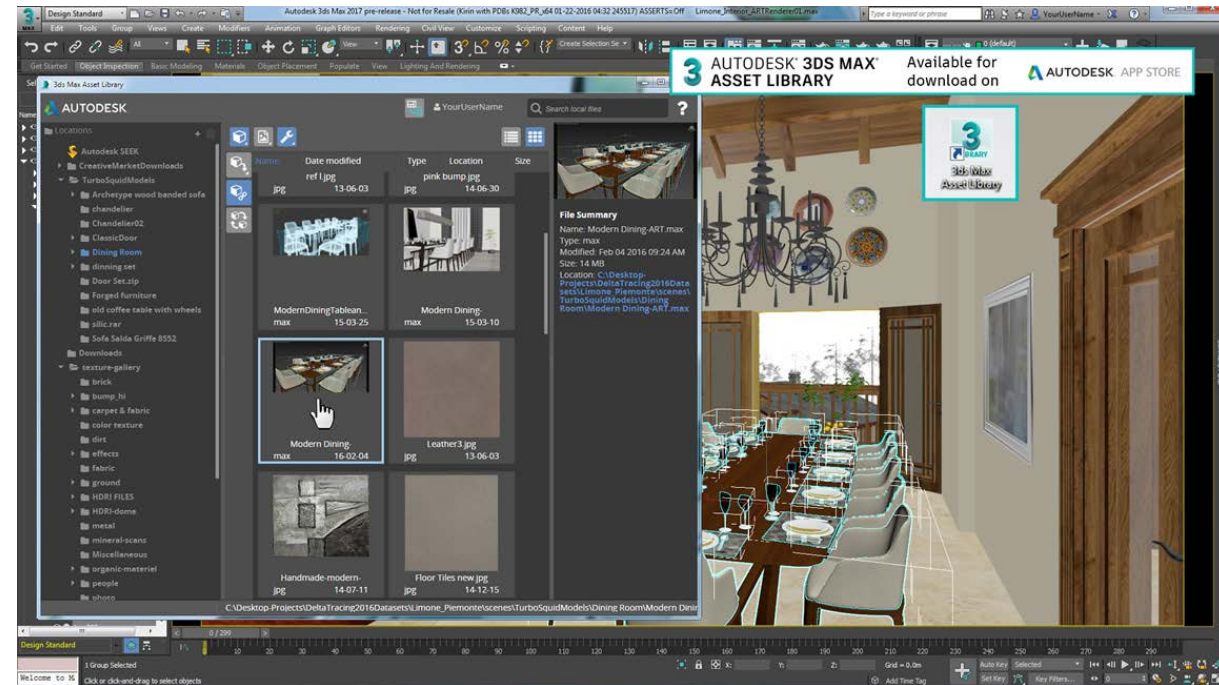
Design Standard

Autodesk 3ds Max 2017 pre-release - Not for Resale (Kirin with PDBs K082_PR_x64 01-22-2016 04:32 245517) ASSERTS=Off Limone_Interior_ARTRenderer01.max

Type a keyword or phrase

YourUserName

Edit Tools Group Views Create Modifiers Animation Graph Editors Rendering Civil View Customize Scripting Content Help

Create Selection Se

Get Started Object Inspection Basic Modeling Materials Object Placement Populate View Lighting And Rendering

AUTODESK® 3DS MAX® ASSET LIBRARY

Available for download on

AUTODESK APP STORE

3ds Max Asset Library

AUTODESK

YourUserName

Search local files

Locations

Autodesk SEEK
CreativeMarketDownloads
TurboSquidModels
Archetype wood banded sofa
chandelier
Chandelier02
ClassicDoor
Dining Room
dinning set
Door Set.zip
Forged furniture
old coffee table with wheels
silic.rar
Sofa Salda Griffe 8552
Downloads
texture-gallery
brick
bump_hi
carpet & fabric
color texture
dirt
effects
fabric
ground
HDRI FILES
HDRI-dome
metal
mineral-scans
Miscellaneous
organic-materiel
people
photo

Name Date modified Type Location Size

ref I.jpg
jpg 13-06-03

pink bump.jpg
jpg 14-06-30

ModernDiningTablean...
max 15-03-25

Modern Dining-
max 15-03-10

Modern Dining-
max 16-02-04

Leather3.jpg
jpg 13-06-03

Handmade-modern-
jpg 14-07-11

Floor Tiles new.jpg
jpg 14-12-15

File Summary
Name: Modern Dining-ART.max
Type: max
Modified: Feb 04 2016 09:24 AM
Size: 14 MB
Location: C:\Desktop-Projects\DeltaTracing2016Datasets\Limone_Piemonte\scenes\TurboSquidModels\Dining Room\Modern Dining-ART.max

C:\Desktop-Projects\DeltaTracing2016Datasets\Limone_Piemonte\scenes\TurboSquidModels\Dining Room\Modern Dinir

3ds Max Asset Library

0 / 290

Design Standard

1 Group Selected

Welcome to M

Click or click-and-drag to select objects

Grid = 0.0m

Add Time Tag

Auto Key Selected

Set Key Key Filters...